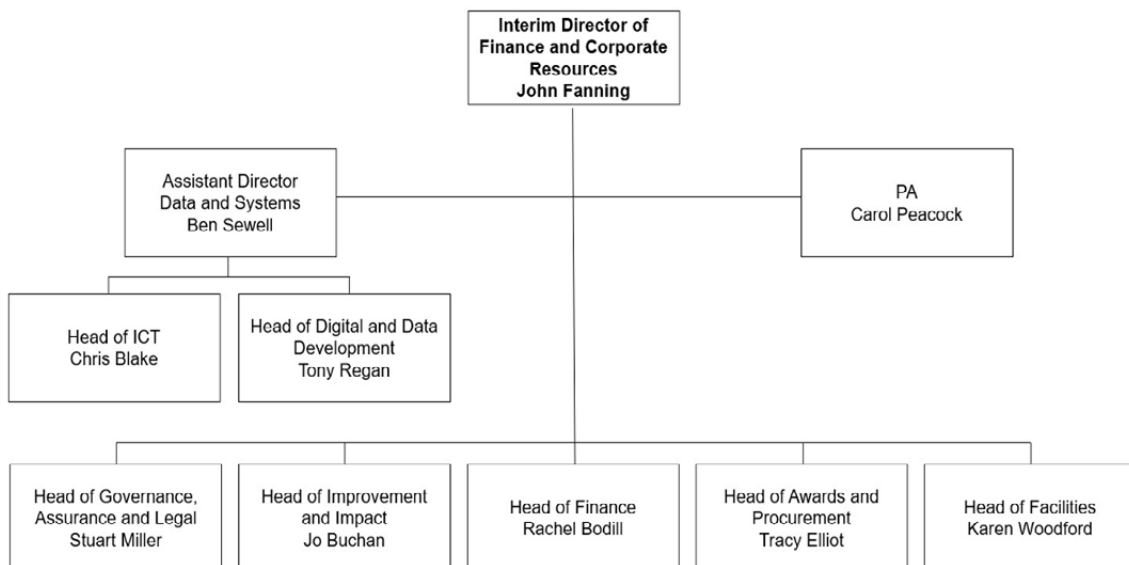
Interim Director of Finance and Corporate Resources
John Fanning

Assistant Director
Data and Systems
Ben Sewell

PA
Carol Peacock

Head of ICT
Chris Blake

Head of Digital and Data Development
Tony Regan

Head of Governance, Assurance and Legal
Stuart Miller

Head of Improvement and Impact
Jo Buchan

Head of Finance
Rachel Bodill

Head of Awards and Procurement
Tracy Elliot

Head of Facilities
Karen Woodford